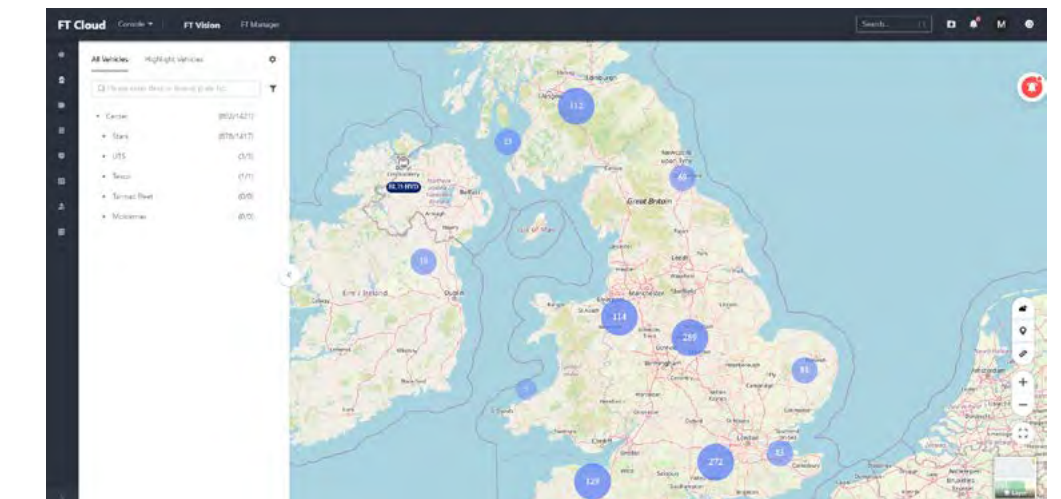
FT Cloud Console ▾ FT Vision FT Manager

Search...

M

All Vehicles Highlight Vehicles

Please enter fleet or license plate no.

Center (892/1421)
Stars (878/1417)
UTS (3/3)
Tesco (1/1)
Tarmac Fleet (0/0)
Mobilemax (0/0)

112

23

Newcastle upon Tyne

65

Great Britain

BL15 MVD

Belfast

Isle of Man

15

Éire / Ireland

Dublin

Manchester

Sheffield

114

289

Birmingham

Cambridge

81

7

272

32

129

London

Layer